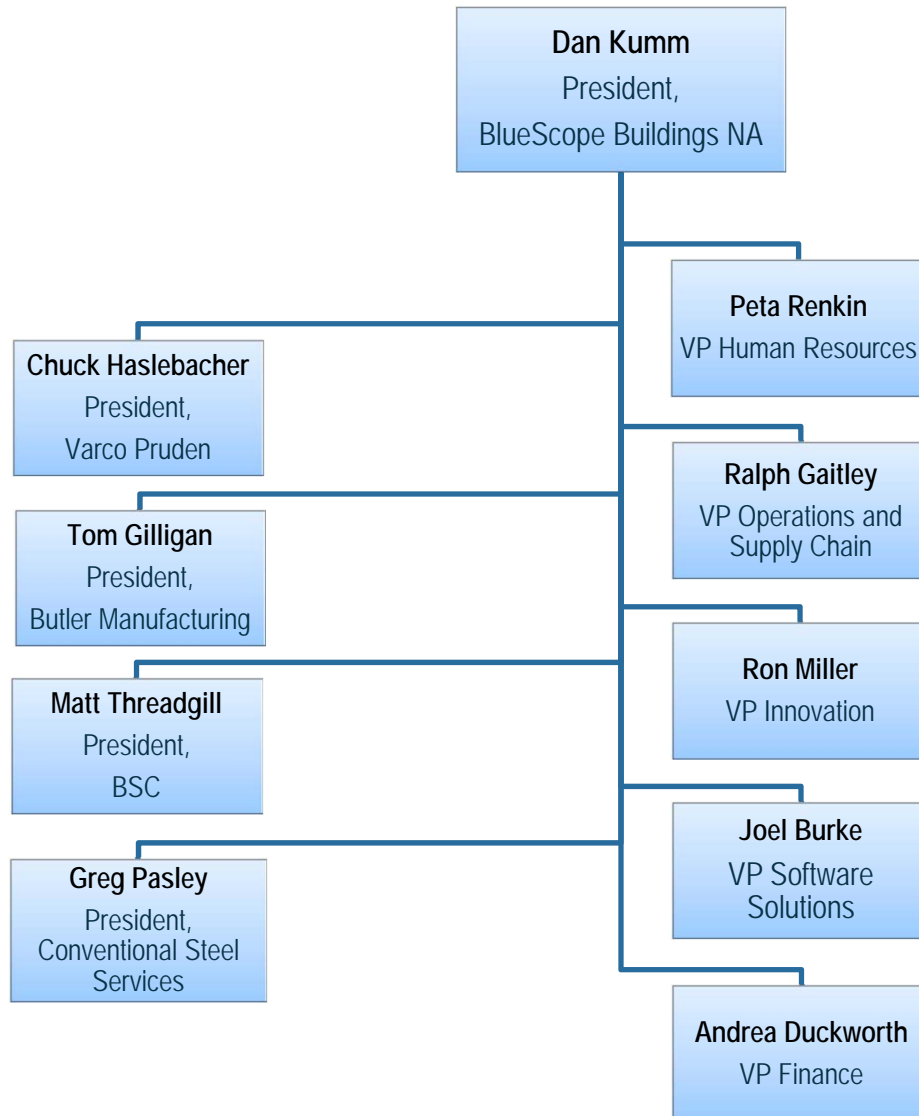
Dan Kumm
President,
BlueScope Buildings NA

Peta Renkin
VP Human Resources

Chuck Haslebacher
President,
Varco Pruden

Ralph Gaitley
VP Operations and Supply Chain

Tom Gilligan
President,
Butler Manufacturing

Ron Miller
VP Innovation

Matt Threadgill
President,
BSC

Joel Burke
VP Software Solutions

Greg Pasley
President,
Conventional Steel Services

Andrea Duckworth
VP Finance